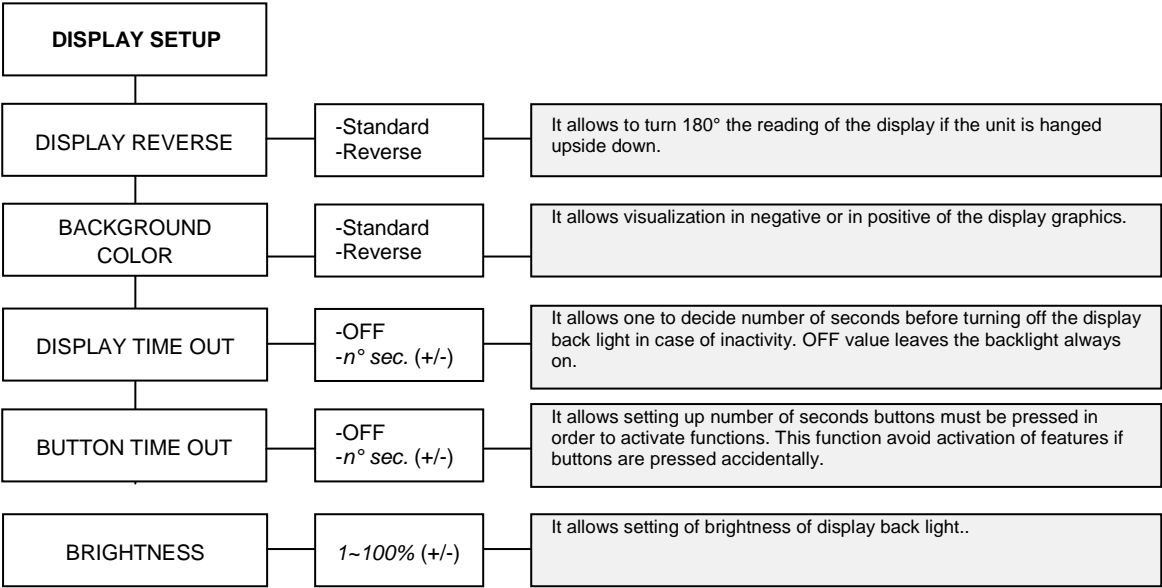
DISPLAY SETUP

DISPLAY REVERSE

-Standard
-Reverse

It allows to turn 180° the reading of the display if the unit is hanged upside down.

BACKGROUND COLOR

-Standard
-Reverse

It allows visualization in negative or in positive of the display graphics.

DISPLAY TIME OUT

-OFF
-n° sec. (+/-)

It allows one to decide number of seconds before turning off the display back light in case of inactivity. OFF value leaves the backlight always on.

BUTTON TIME OUT

-OFF
-n° sec. (+/-)

It allows setting up number of seconds buttons must be pressed in order to activate functions. This function avoid activation of features if buttons are pressed accidentally.

BRIGHTNESS

1~100% (+/-)

It allows setting of brightness of display back light..